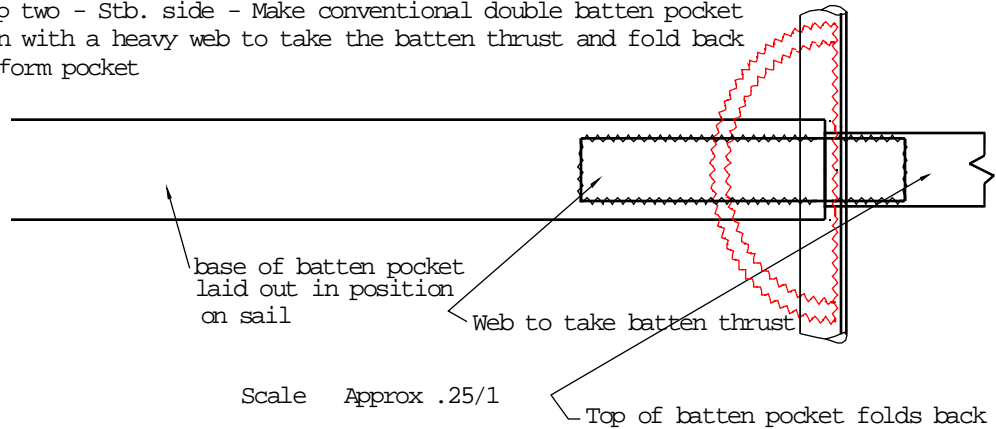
p two - Stb. side - Make conventional double batten pocket n with a heavy web to take the batten thrust and fold back form pocket

base of batten pocket laid out in position on sail

Web to take batten thrust

Scale Approx .25/1

Top of batten pocket folds back